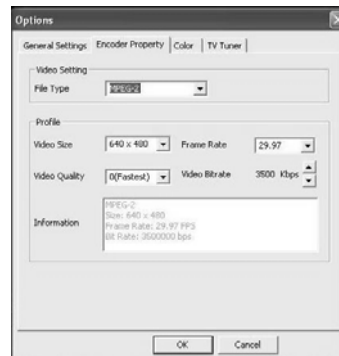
Options

General Settings | Encoder Property | Color | TV Tuner

Video Setting

File Type MPEG-2

Profile

Video Size 640 x 480

Frame Rate 29.97

Video Quality 0(Fastest)

Video Bitrate 3500 Kbps

Information
MPEG-2
Size: 640 x 480
Frame Rate: 29.97 FPS
Bit Rate: 3500000 bps

OK Cancel